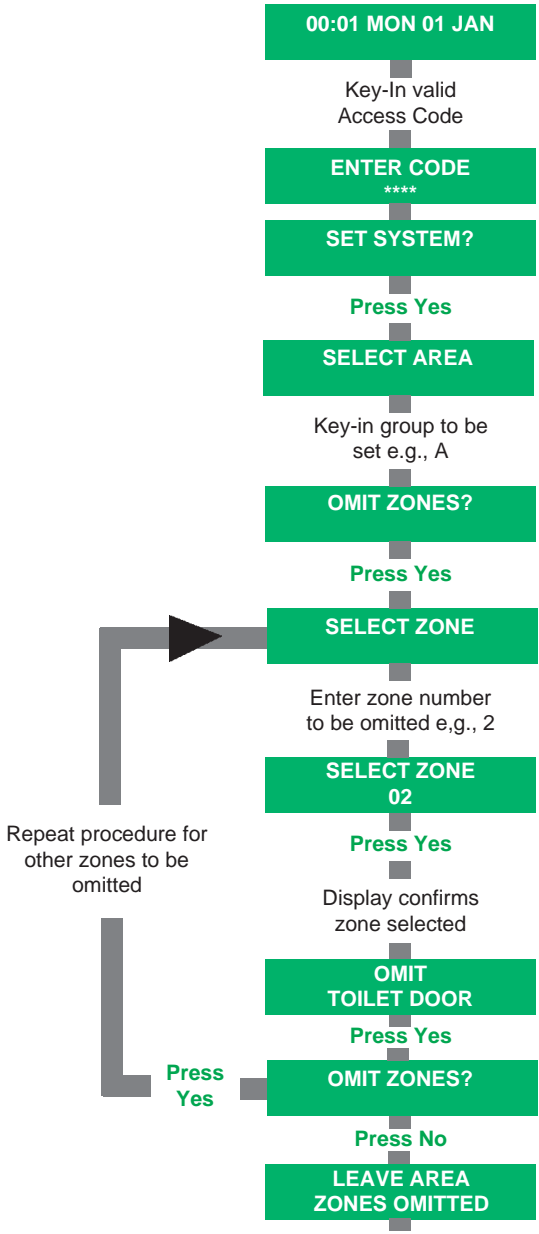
00:01 MON 01 JAN

Key-In valid Access Code

ENTER CODE
****

SET SYSTEM?

Press Yes

SELECT AREA

Key-in group to be set e.g., A

OMIT ZONES?

Press Yes

SELECT ZONE

Enter zone number to be omitted e,g., 2

SELECT ZONE
02

Press Yes

Display confirms zone selected

OMIT
TOILET DOOR

Press Yes

OMIT ZONES?

Press No

LEAVE AREA
ZONES OMITTED

Repeat procedure for other zones to be omitted

Press Yes